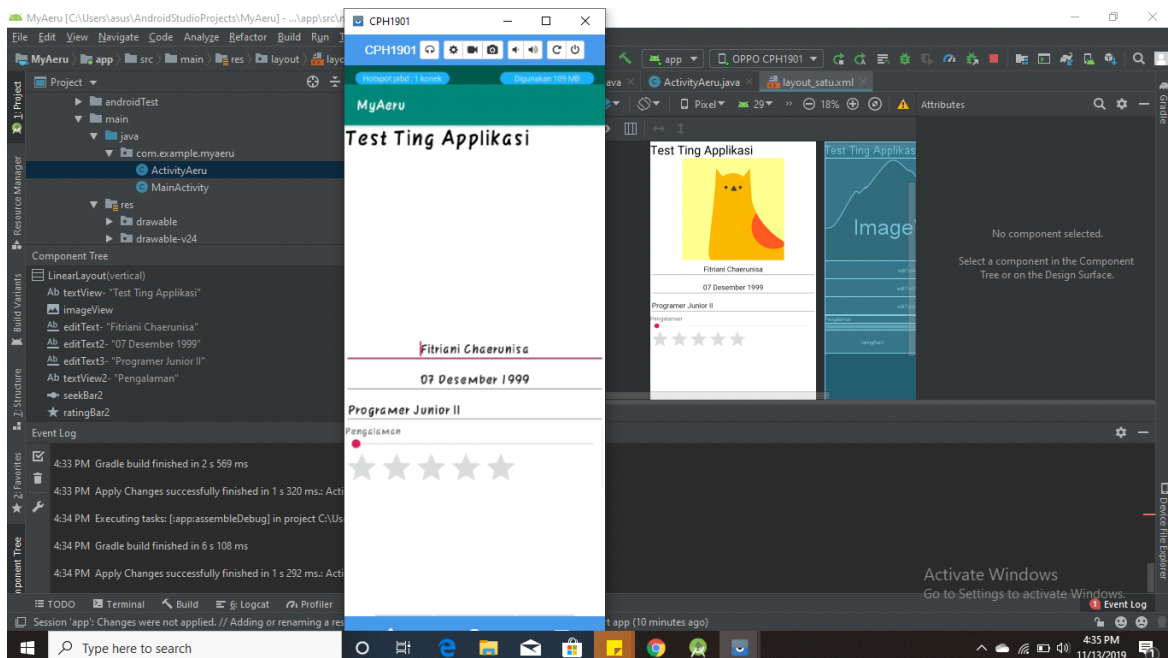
MyAeru [C:\Users\asus\AndroidStudioProjects\MyAeru] - ...\app\src\

File Edit View Navigate Code Analyze Refactor Build Run

MyAeru app src main res layout

Project

androidTest
main
java
com.example.myaeru
ActivityAeru
MainActivity
res
drawable
drawable-v24

Component Tree

LinearLayout(vertical)
Ab textView- "Test Ting Applikasi"
imageView
Ab editText- "Fitriani Chaerunisa"
Ab editText2- "07 Desember 1999"
Ab editText3- "Programer Junior II"
Ab textView2- "Pengalaman"
seekBar2
ratingBar2

Event Log

4:33 PM Gradle build finished in 2 s 569 ms

4:33 PM Apply Changes successfully finished in 1 s 320 ms.: Acti

4:34 PM Executing tasks: [:app:assembleDebug] in project C:\Us

4:34 PM Gradle build finished in 6 s 108 ms

4:34 PM Apply Changes successfully finished in 1 s 292 ms.: Acti

TODO Terminal Build 6: Logcat Profiler

Session 'app': Changes were not applied. // Adding or renaming a res

CPH1901

CPH1901

Hotspot prbd : 1 konek

Digunakan 109 MB

MyAeru

Test Ting Applikasi

Fitriani Chaerunisa

07 Desember 1999

Programer Junior II

Pengalaman

app

OPPO CPH1901

ActivityAeru.java

layout_satu.xml

Pixel

29

18%

Attributes

Test Ting Applikasi

Fitriani Chaerunisa

07 Desember 1999

Programer Junior II

Pengalaman

Test Ting Applikas

Image

ratingBar2

No component selected.

Select a component in the Component Tree or on the Design Surface.

Activate Windows
Go to Settings to activate Windows.

Event Log

rt app (10 minutes ago)

1: Project
Resource Manager
Build Variants
Z: Structure
2: Favorites
Component Tree
Gradle
Device File Explorer

Type here to search

4:35 PM
11/13/2019